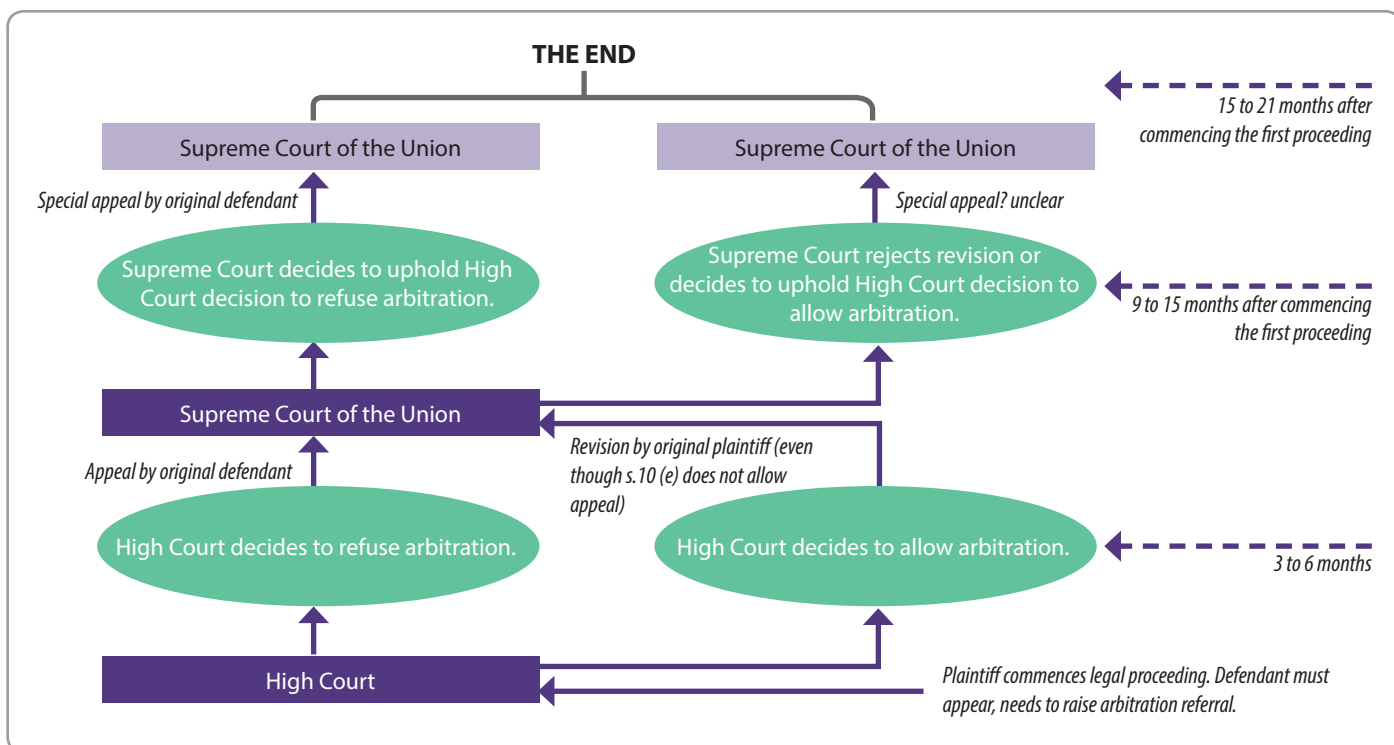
THE END

15 to 21 months after commencing the first proceeding

Supreme Court of the Union

Supreme Court of the Union

Special appeal by original defendant

Special appeal? unclear

Supreme Court decides to uphold High Court decision to refuse arbitration.

Supreme Court rejects revision or decides to uphold High Court decision to allow arbitration.

9 to 15 months after commencing the first proceeding

Supreme Court of the Union

Revision by original plaintiff (even though s.10 (e) does not allow appeal)

Appeal by original defendant

High Court decides to refuse arbitration.

High Court decides to allow arbitration.

3 to 6 months

High Court

Plaintiff commences legal proceeding. Defendant must appear, needs to raise arbitration referral.